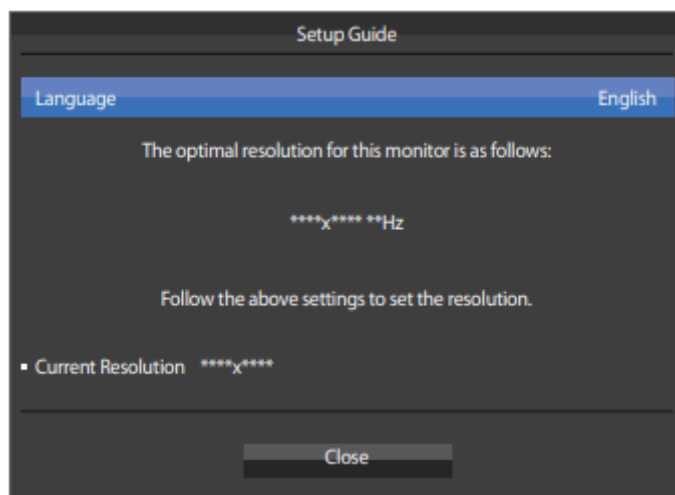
Setup Guide

Language English

The optimal resolution for this monitor is as follows:

\*\*\*\*x\*\*\*\* \*\*Hz

Follow the above settings to set the resolution.

▪ Current Resolution \*\*\*\*x\*\*\*\*

Close